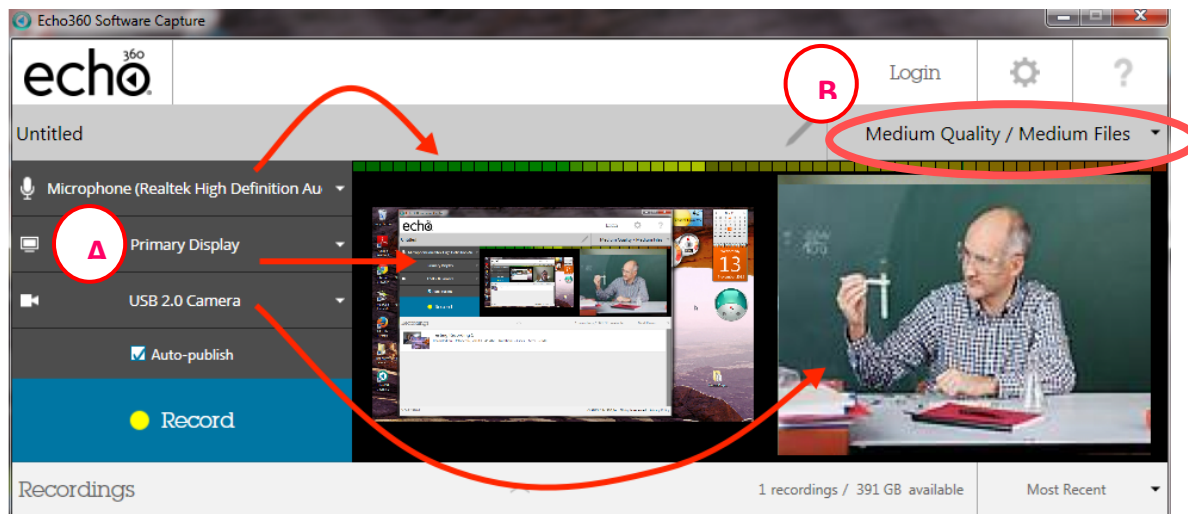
Echo360 Software Capture

echo 360

Login

B

Untitled

Medium Quality / Medium Files

Microphone (Realtek High Definition Au

A

Primary Display

USB 2.0 Camera

Auto-publish

Record

13

Recordings

1 recordings / 391 GB available

Most Recent